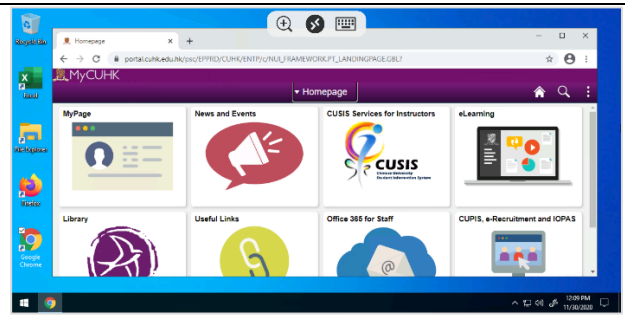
Recycle Bin

Excel

File Explorer

Firefox

Google Chrome

Homepage

portal.cuhk.edu.hk/psc/EPPRD/CUHK/ENTP/c/NUI_FRAMEWORK.PT_LANDINGPAGE.GBL?

MyCUHK

Homepage

MyPage

News and Events

CUSIS Services for Instructors

CUSIS
Chinese University Student Information System

eLearning

Library

Useful Links

Office 365 for Staff

CUPIS, e-Recruitment and IOPAS

12:09 PM
11/30/2020